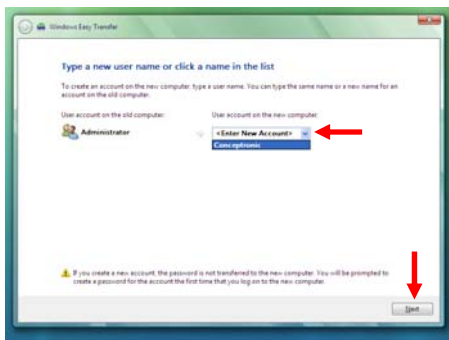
Windows Easy Transfer

Type a new user name or click a name in the list

To create an account on the new computer, type a user name. You can type the same name or a new name for an account on the old computer.

User account on the old computer:

Administrator

User account on the new computer:

<Enter New Account>

Conceptronic

If you create a new account, the password is not transferred to the new computer. You will be prompted to create a password for the account the first time that you log on to the new computer.

Next